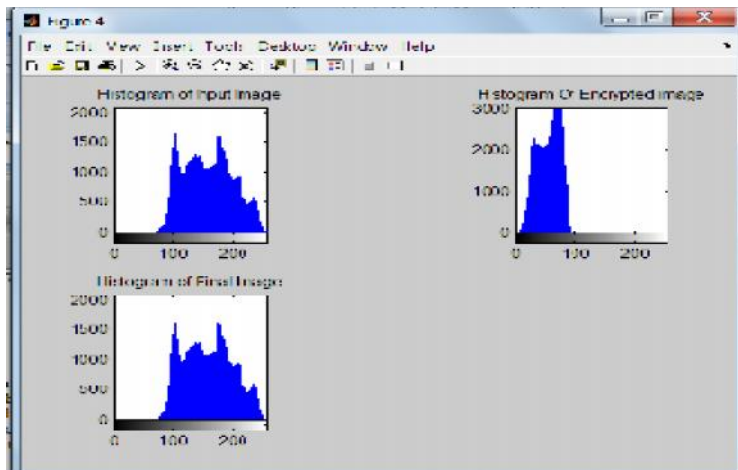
Figure 4

File Edit View Insert Tools Desktop Window Help

Histogram of Input Image
2000
1500
1000
500
0
0 100 200

Histogram Of Encrypted image
3000
2000
1000
0
0 100 200

Histogram of Final Image
2000
1500
1000
500
0
0 100 200